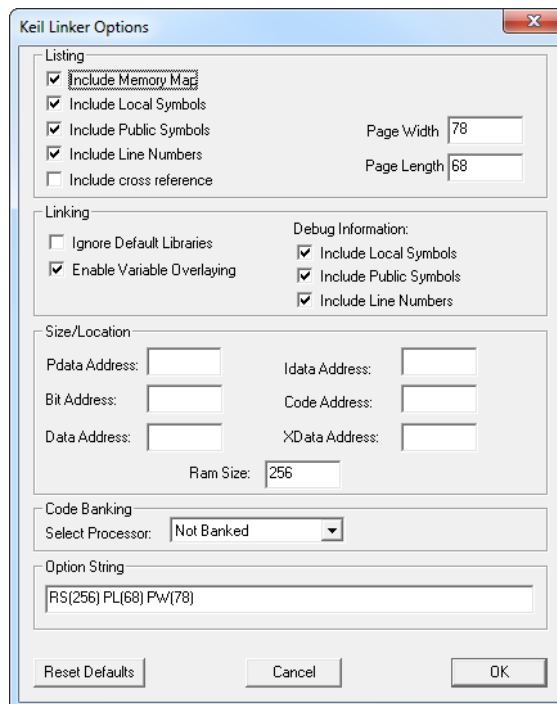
Keil Linker Options

Listing

Include Memory Map
Include Local Symbols
Include Public Symbols
Include Line Numbers
Include cross reference

Page Width 78
Page Length 68

Linking

Ignore Default Libraries
Enable Variable Overlaying

Debug Information:
Include Local Symbols
Include Public Symbols
Include Line Numbers

Size/Location

Pdata Address:
Bit Address:
Data Address:
Idata Address:
Code Address:
XData Address:
Ram Size: 256

Code Banking
Select Processor: Not Banked

Option String
RS(256) PL(68) PW(78)

Reset Defaults
Cancel
OK